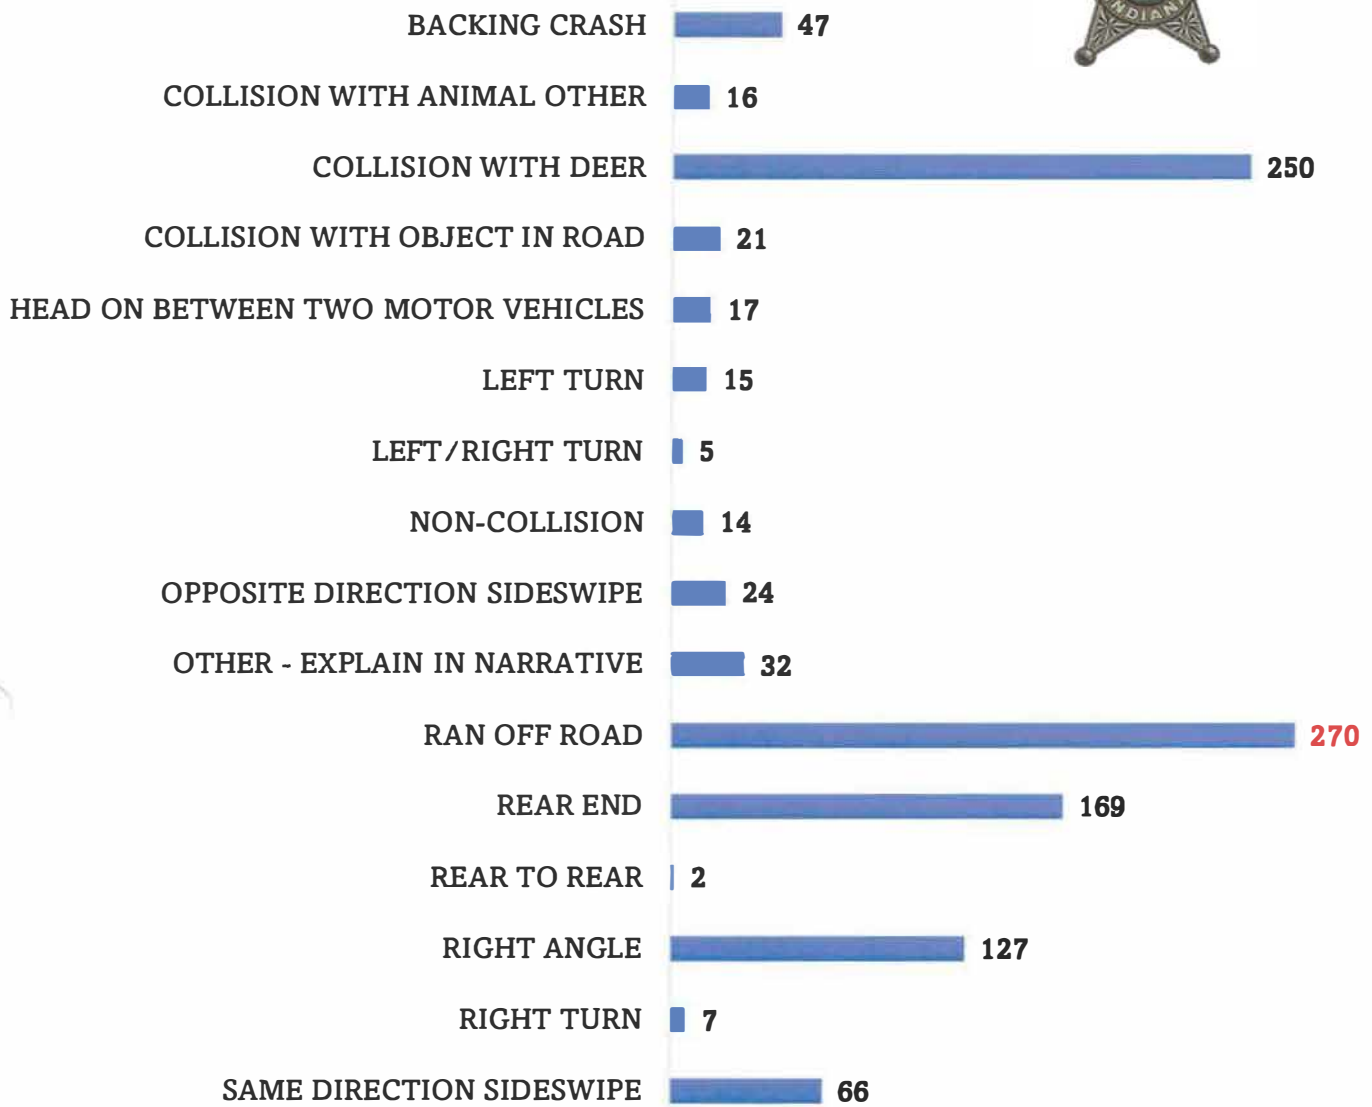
BACKING CRASH 47
COLLISION WITH ANIMAL OTHER 16
COLLISION WITH DEER 250
COLLISION WITH OBJECT IN ROAD 21
HEAD ON BETWEEN TWO MOTOR VEHICLES 17
LEFT TURN 15
LEFT/RIGHT TURN 5
NON-COLLISION 14
OPPOSITE DIRECTION SIDESWIPE 24
OTHER - EXPLAIN IN NARRATIVE 32
RAN OFF ROAD 270
REAR END 169
REAR TO REAR 2
RIGHT ANGLE 127
RIGHT TURN 7
SAME DIRECTION SIDESWIPE 66

INDIANA